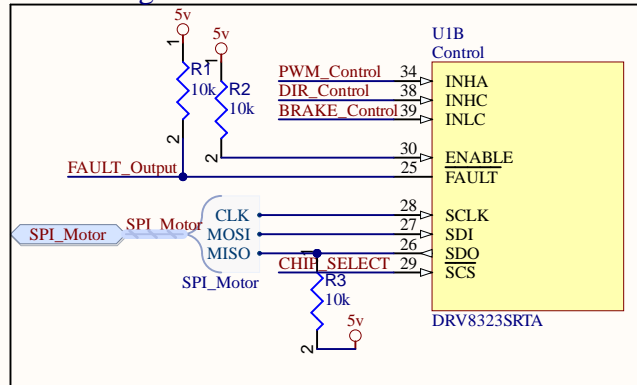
5v
1
R1
10k
2
5v
1
R2
10k
2
U1B
Control
PWM_Control 34
DIR_Control 38
BRAKE_Control 39
INHA
INHC
INLC
30
ENABLE
FAULT_Output
25
FAULT
SPI_Motor
SPI_Motor
CLK
MOSI
MISO
SPI_Motor
28
27
26
SCLK
SDI
SDO
CHIP_SELECT 29
SCS
1
R3
10k
5v
2
DRV8323SRTA